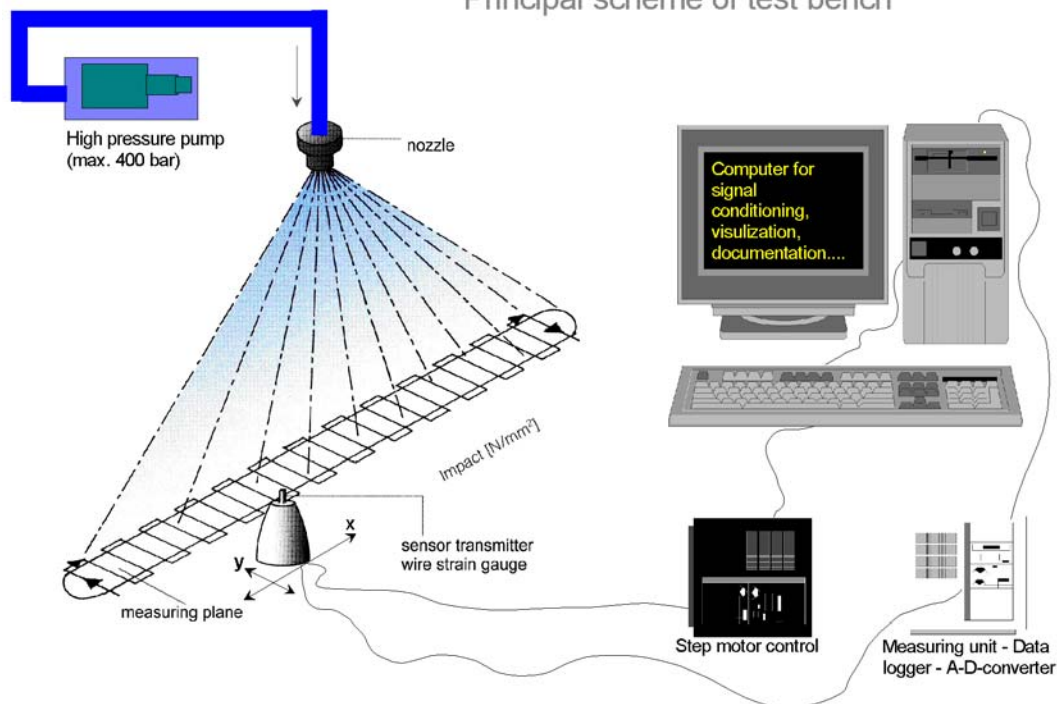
Principal scheme of test bench

High pressure pump (max. 400 bar)

nozzle

Computer for signal conditioning, visulization, documentation....

Impact [N/mm$^2$]

x

y

sensor transmitter wire strain gauge

measuring plane

Step motor control

Measuring unit - Data logger - A-D-converter